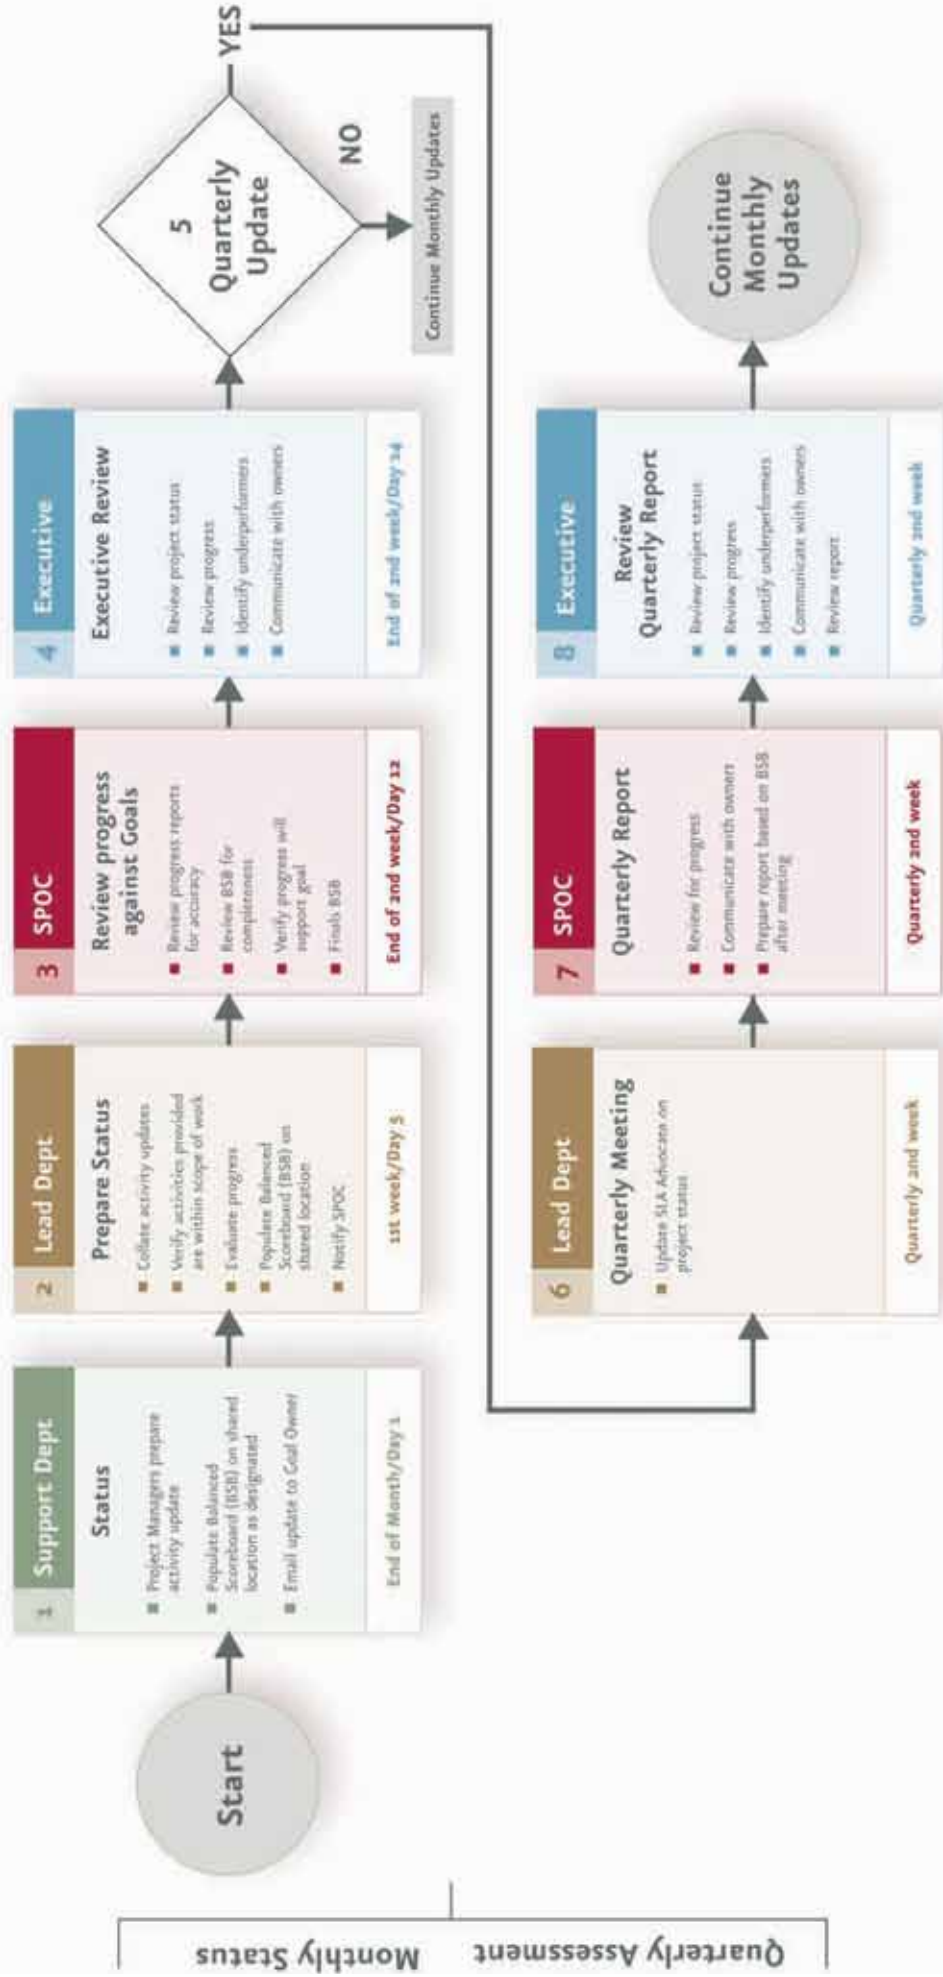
Monthly Status

Quarterly Assessment

Start

1 Support Dept
Status
- Project Managers prepare activity update
- Populate Balanced Scoreboard (BSB) on shared location as designated
- Email update to Goal Owner
End of Month/Day 1

2 Lead Dept
Prepare Status
- Collate activity updates
- Verify activities provided are within scope of work
- Evaluate progress
- Populate Balanced Scoreboard (BSB) on shared location
- Notify SPOC
1st week/Day 5

3 SPOC
Review progress against Goals
- Review progress reports for accuracy
- Review BSB for completeness
- Verify progress will support goal
- Finals BSB
End of 2nd week/Day 12

4 Executive
Executive Review
- Review project status
- Review progress
- Identify underperformers
- Communicate with owners
End of 2nd week/Day 14

5
Quarterly Update

YES

NO

Continue Monthly Updates

6 Lead Dept
Quarterly Meeting
- Update SLA Advocate on project status
Quarterly 2nd week

7 SPOC
Quarterly Report
- Review for progress
- Communicate with owners
- Prepare report based on BSB after meeting
Quarterly 2nd week

8 Executive
Review Quarterly Report
- Review project status
- Review progress
- Identify underperformers
- Communicate with owners
- Review report
Quarterly 2nd week

Continue Monthly Updates